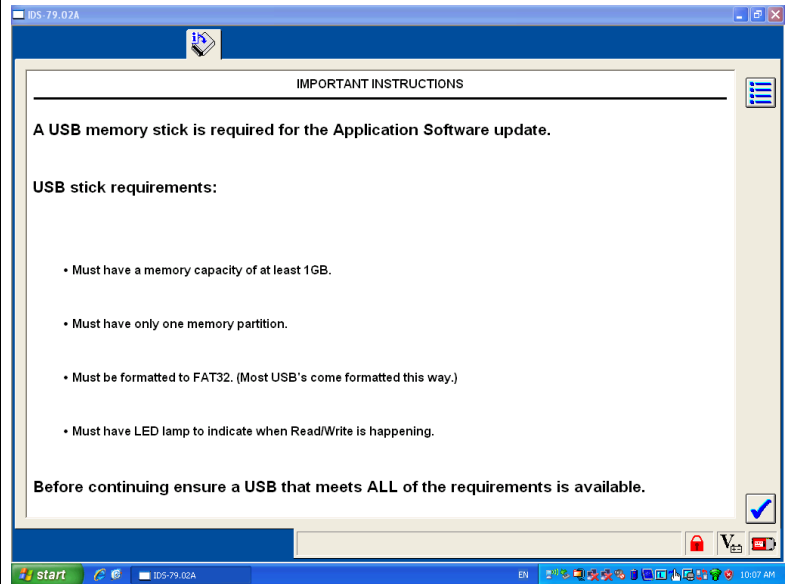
IDS-79.02A

IMPORTANT INSTRUCTIONS

A USB memory stick is required for the Application Software update.

USB stick requirements:

• Must have a memory capacity of at least 1GB.

• Must have only one memory partition.

• Must be formatted to FAT32. (Most USB's come formatted this way.)

• Must have LED lamp to indicate when Read/Write is happening.

Before continuing ensure a USB that meets ALL of the requirements is available.

start IDS-79.02A EN 10:07 AM